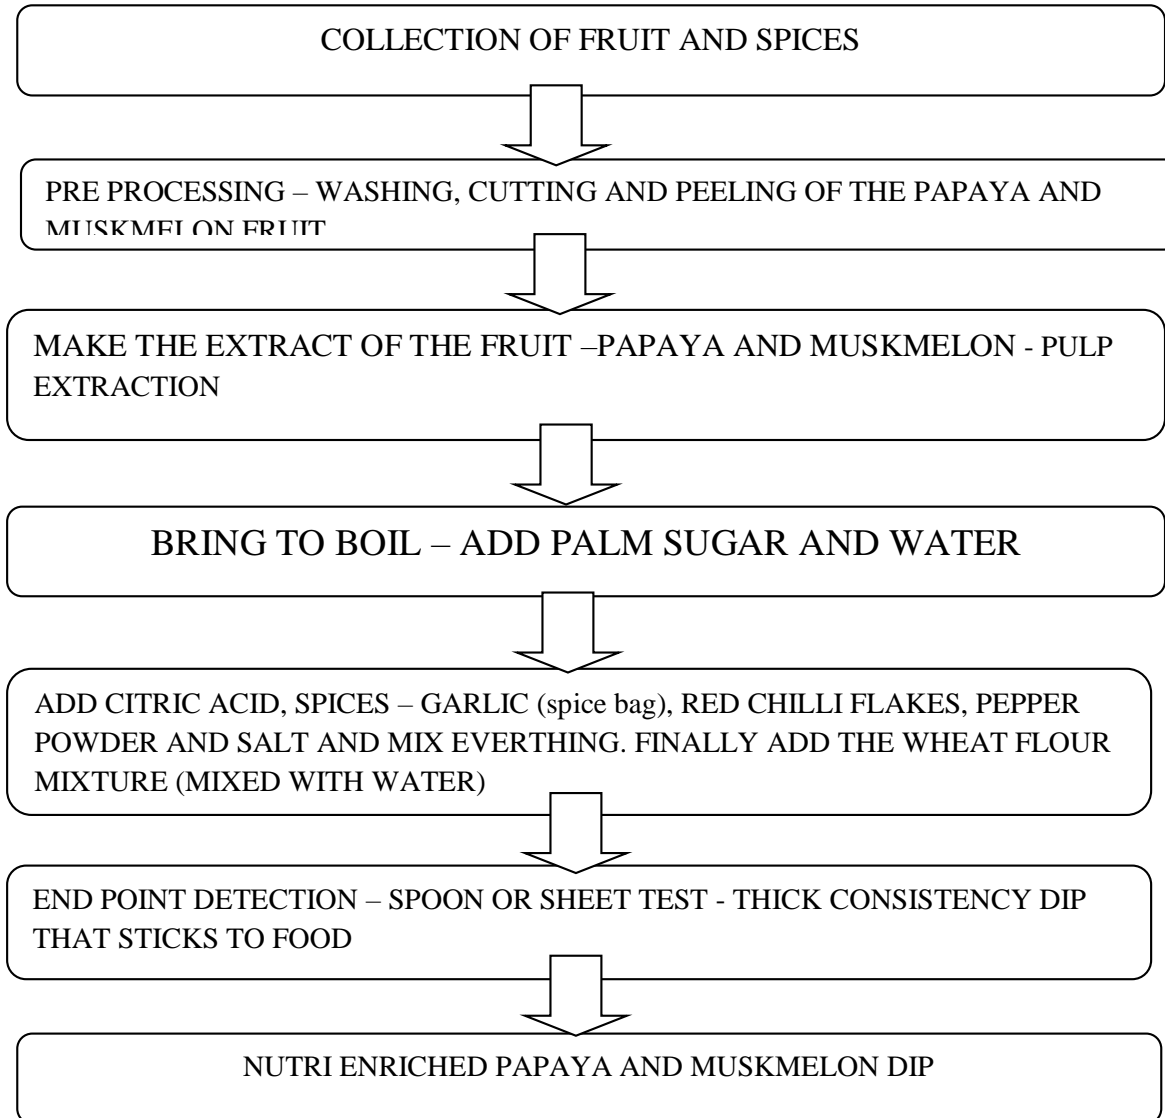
COLLECTION OF FRUIT AND SPICES

PRE PROCESSING – WASHING, CUTTING AND PEELING OF THE PAPAYA AND MUSKMELON FRUIT

MAKE THE EXTRACT OF THE FRUIT –PAPAYA AND MUSKMELON - PULP EXTRACTION

BRING TO BOIL – ADD PALM SUGAR AND WATER

ADD CITRIC ACID, SPICES – GARLIC (spice bag), RED CHILLI FLAKES, PEPPER POWDER AND SALT AND MIX EVERTHING. FINALLY ADD THE WHEAT FLOUR MIXTURE (MIXED WITH WATER)

END POINT DETECTION – SPOON OR SHEET TEST - THICK CONSISTENCY DIP THAT STICKS TO FOOD

NUTRI ENRICHED PAPAYA AND MUSKMELON DIP